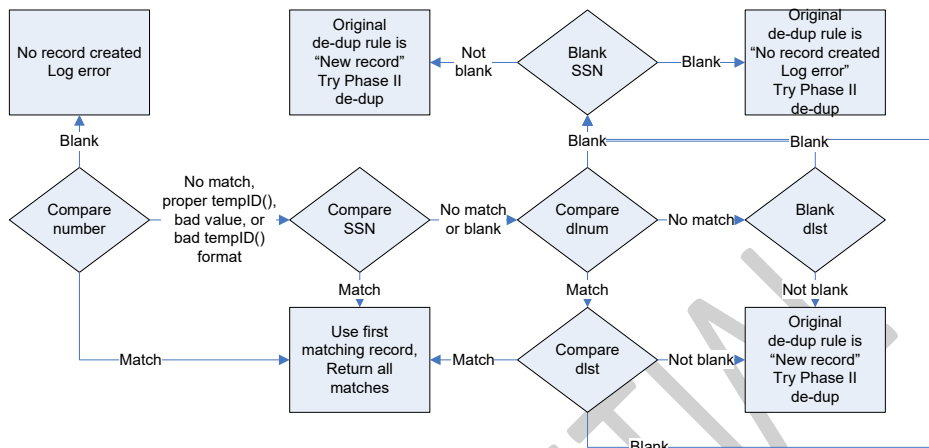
No record created
Log error

Original de-dup rule is "New record" Try Phase II de-dup

Not blank

Blank SSN

Blank

Original de-dup rule is "No record created Log error" Try Phase II de-dup

Blank

Blank

Blank

Compare number

No match, proper tempID(), bad value, or bad tempID() format

Compare SSN

No match or blank

Compare dlnum

No match

Blank dlst

Match

Match

Not blank

Match

Use first matching record, Return all matches

Match

Compare dlst

Not blank

Original de-dup rule is "New record" Try Phase II de-dup

Blank